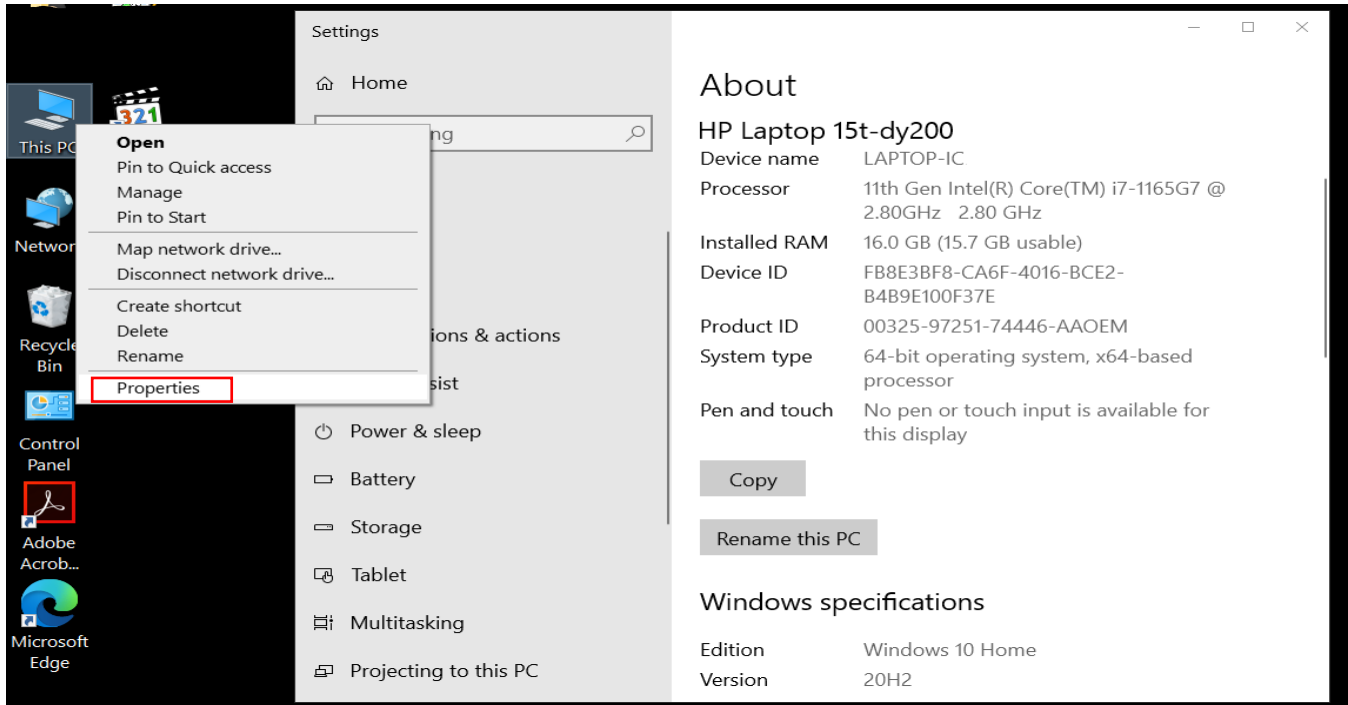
This PC
Network
Recycle Bin
Control Panel
Adobe Acrob...
Microsoft Edge

Open
Pin to Quick access
Manage
Pin to Start
Map network drive...
Disconnect network drive...
Create shortcut
Delete
Rename
Properties

Settings
Home
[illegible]ng
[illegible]ions & actions
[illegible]sist
Power & sleep
Battery
Storage
Tablet
Multitasking
Projecting to this PC

About
HP Laptop 15t-dy200

| | |
|---|---|
| Device name | LAPTOP-IC |
| Processor | 11th Gen Intel(R) Core(TM) i7-1165G7 @ 2.80GHz 2.80 GHz |
| Installed RAM | 16.0 GB (15.7 GB usable) |
| Device ID | FB8E3BF8-CA6F-4016-BCE2-B4B9E100F37E |
| Product ID | 00325-97251-74446-AAOEM |
| System type | 64-bit operating system, x64-based processor |
| Pen and touch | No pen or touch input is available for this display |

Copy
Rename this PC

Windows specifications

| | |
|---|---|
| Edition | Windows 10 Home |
| Version | 20H2 |